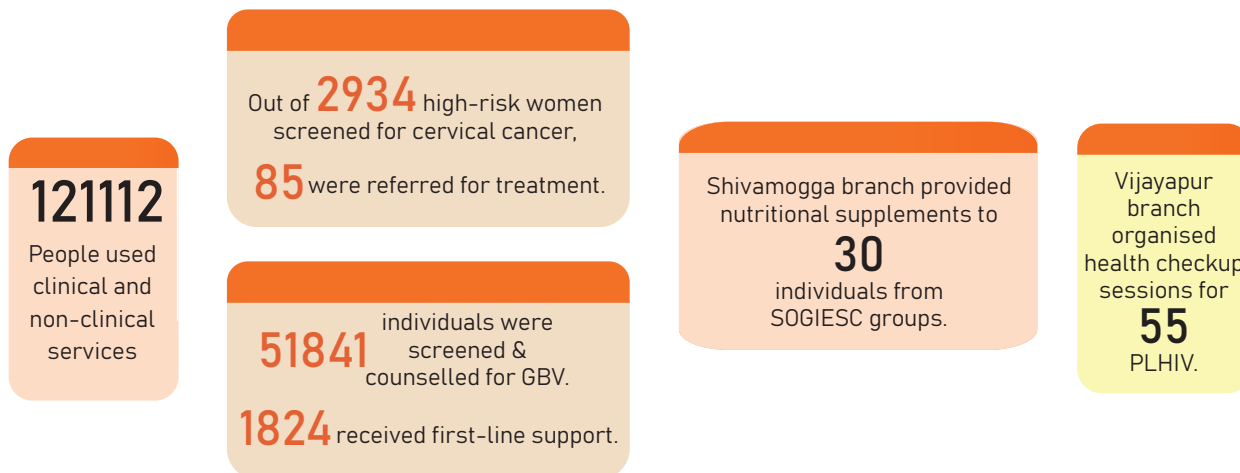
121112
People used clinical and non-clinical services

Out of 2934 high-risk women screened for cervical cancer,
85 were referred for treatment.

51841 individuals were screened & counselled for GBV.
1824 received first-line support.

Shivamogga branch provided nutritional supplements to
30
individuals from SOGIESC groups.

Vijayapur branch organised health checkup sessions for
55
PLHIV.